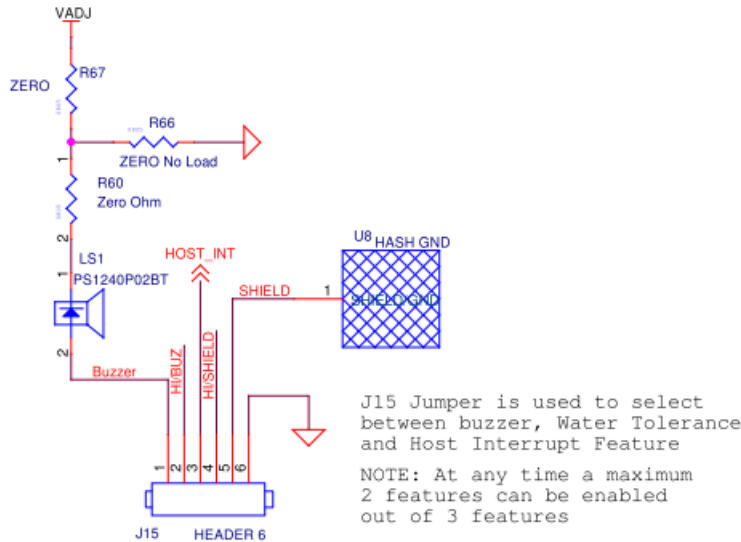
VADJ

ZERO

R67

R66

ZERO No Load

1

R60
Zero Ohm

2

LS1
PS1240P02BT

1

2

HOST_INT

U8 HASH GND

SHIELD

1

SHIELD GND

Buzzer

HI/BUZ

HI/SHIELD

1 2 3 4 5 6

J15

HEADER 6

J15 Jumper is used to select between buzzer, Water Tolerance and Host Interrupt Feature

NOTE: At any time a maximum 2 features can be enabled out of 3 features